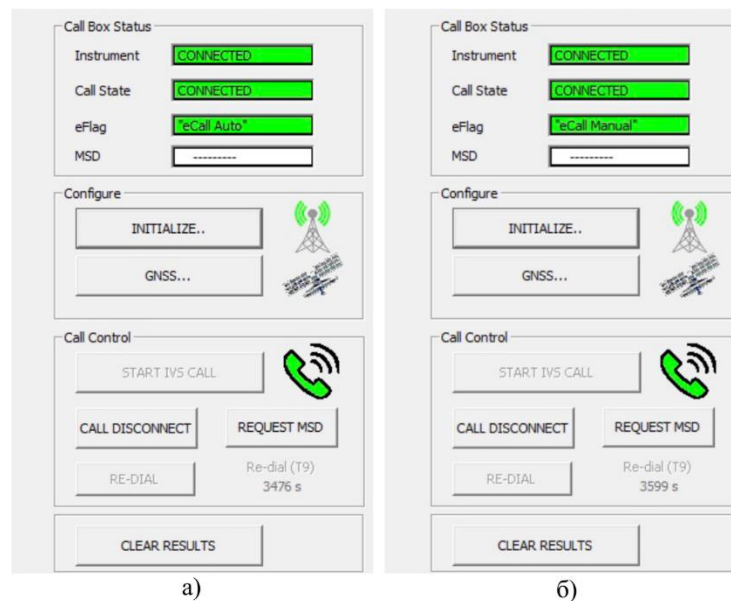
Call Box Status

Instrument CONNECTED

Call State CONNECTED

eFlag "eCall Auto"

MSD ---------

Configure

INITIALIZE..

GNSS...

Call Control

START IVS CALL

CALL DISCONNECT

REQUEST MSD

RE-DIAL

Re-dial (T9)
3476 s

CLEAR RESULTS

а)

Call Box Status

Instrument CONNECTED

Call State CONNECTED

eFlag "eCall Manual"

MSD ---------

Configure

INITIALIZE..

GNSS...

Call Control

START IVS CALL

CALL DISCONNECT

REQUEST MSD

RE-DIAL

Re-dial (T9)
3599 s

CLEAR RESULTS

б)